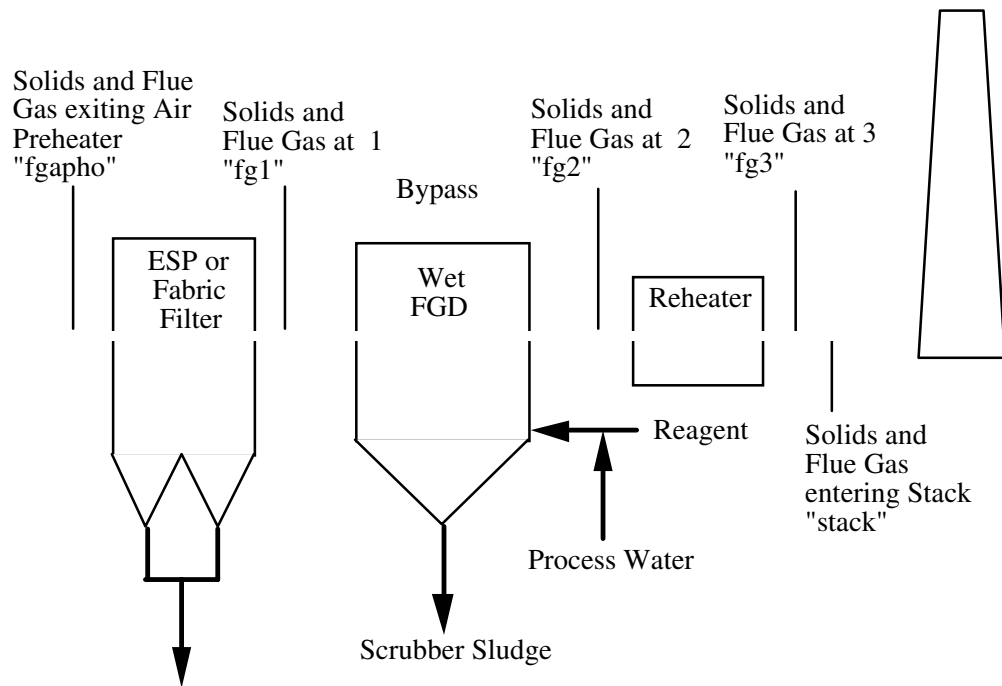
Solids and Flue Gas exiting Air Preheater "fgapho"

Solids and Flue Gas at 1 "fg1"

Bypass

Solids and Flue Gas at 2 "fg2"

Solids and Flue Gas at 3 "fg3"

ESP or Fabric Filter

Wet FGD

Reheater

Reagent

Process Water

Scrubber Sludge

Solids and Flue Gas entering Stack "stack"